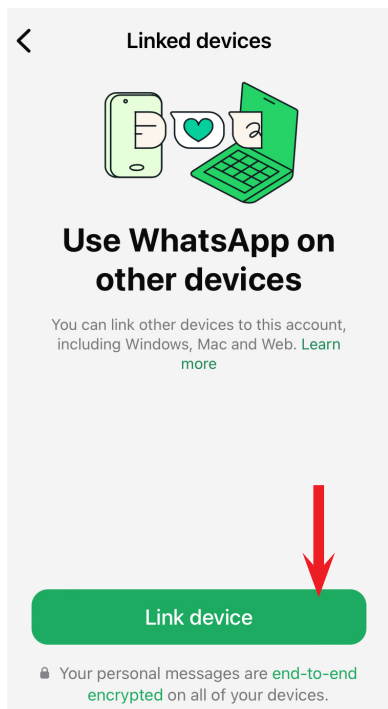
Linked devices

Use WhatsApp on other devices

You can link other devices to this account, including Windows, Mac and Web. Learn more

Link device

Your personal messages are end-to-end encrypted on all of your devices.